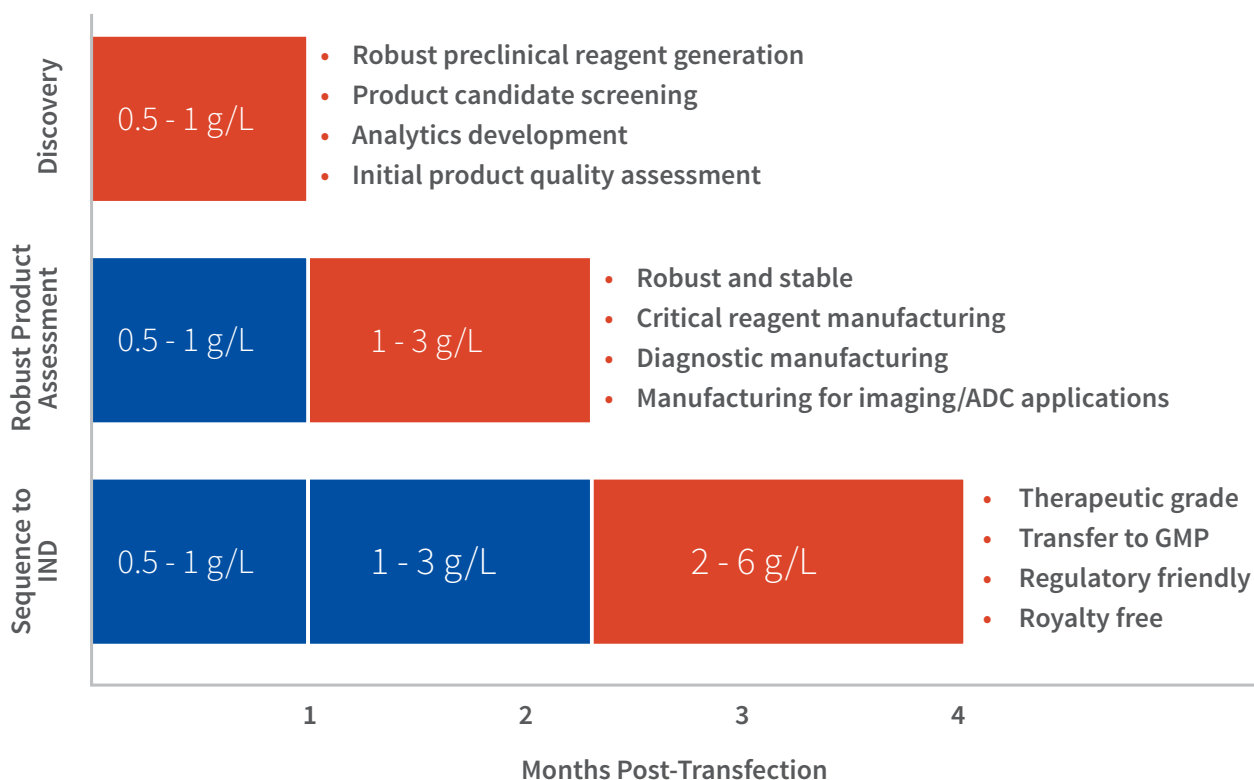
Discovery

0.5 - 1 g/L

- Robust preclinical reagent generation
- Product candidate screening
- Analytics development
- Initial product quality assessment

Robust Product Assessment

0.5 - 1 g/L

1 - 3 g/L

- Robust and stable
- Critical reagent manufacturing
- Diagnostic manufacturing
- Manufacturing for imaging/ADC applications

Sequence to IND

0.5 - 1 g/L

1 - 3 g/L

2 - 6 g/L

- Therapeutic grade
- Transfer to GMP
- Regulatory friendly
- Royalty free

1

2

3

4

Months Post-Transfection